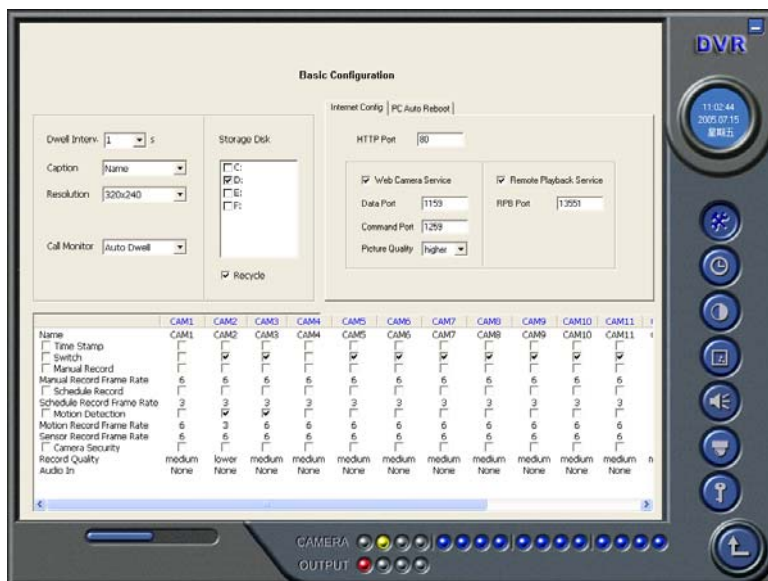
DVR

11:02:44
2005.07.15
星期五

Basic Configuration

Dwell Interv. 1 s
Caption Name
Resolution 320x240
Call Monitor Auto Dwell

Storage Disk
C:
D:
E:
F:
Recycle

Internet Config | PC Auto Reboot
HTTP Port 80
Web Camera Service
Data Port 1159
Command Port 1259
Picture Quality higher
Remote Playback Service
RPB Port 13551

| | CAM1 | CAM2 | CAM3 | CAM4 | CAM5 | CAM6 | CAM7 | CAM8 | CAM9 | CAM10 | CAM11 |
|---|---|---|---|---|---|---|---|---|---|---|---|
| Name | CAM1 | CAM2 | CAM3 | CAM4 | CAM5 | CAM6 | CAM7 | CAM8 | CAM9 | CAM10 | CAM11 |
| Time Stamp | | | | | | | | | | | |
| Switch | | | | | | | | | | | |
| Manual Record | | | | | | | | | | | |
| Manual Record Frame Rate | 6 | 6 | 6 | 6 | 6 | 6 | 6 | 6 | 6 | 6 | 6 |
| Schedule Record | | | | | | | | | | | |
| Schedule Record Frame Rate | 3 | 3 | 3 | 3 | 3 | 3 | 3 | 3 | 3 | 3 | 3 |
| Motion Detection | | | | | | | | | | | |
| Motion Record Frame Rate | 6 | 3 | 6 | 6 | 6 | 6 | 6 | 6 | 6 | 6 | 6 |
| Sensor Record Frame Rate | 6 | 6 | 6 | 6 | 6 | 6 | 6 | 6 | 6 | 6 | 6 |
| Camera Security | | | | | | | | | | | |
| Record Quality | medium | lower | medium | medium | medium | medium | medium | medium | medium | medium | medium |
| Audio In | None | None | None | None | None | None | None | None | None | None | None |

CAMERA
OUTPUT